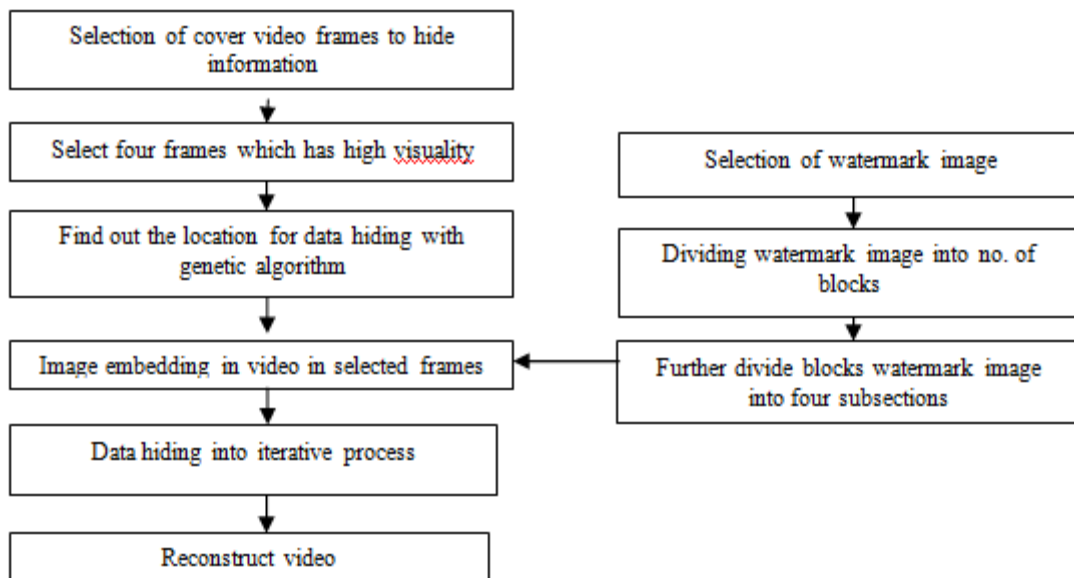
Selection of cover video frames to hide information

Select four frames which has high visuality

Find out the location for data hiding with genetic algorithm

Image embedding in video in selected frames

Data hiding into iterative process

Reconstruct video

Selection of watermark image

Dividing watermark image into no. of blocks

Further divide blocks watermark image into four subsections